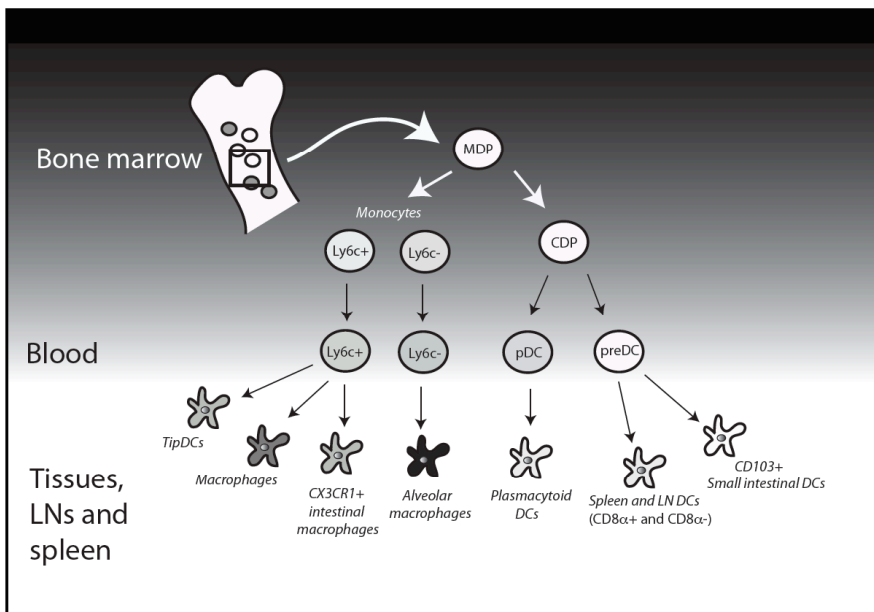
Bone marrow

MDP

Monocytes

Ly6c+

Ly6c-

CDP

Blood

Ly6c+

Ly6c-

pDC

preDC

TipDCs

Macrophages

CX3CR1+ intestinal macrophages

Alveolar macrophages

Plasmacytoid DCs

Spleen and LN DCs (CD8α+ and CD8α-)

CD103+ Small intestinal DCs

Tissues, LNs and spleen